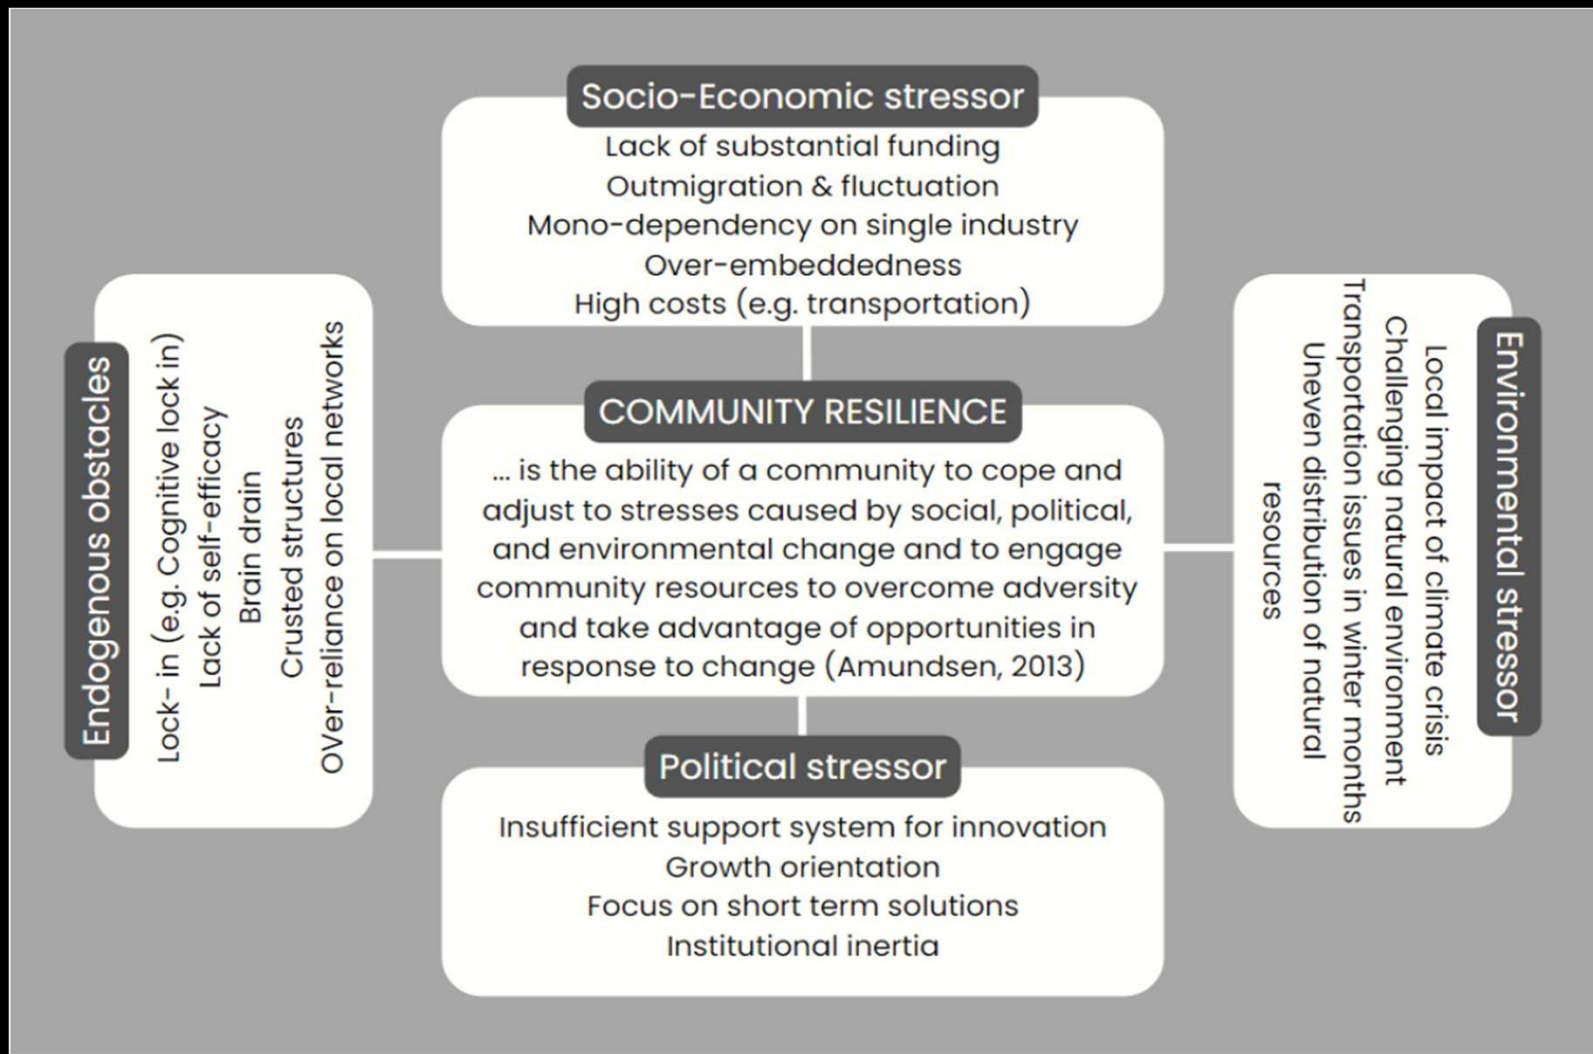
Socio-Economic stressor

Lack of substantial funding
Outmigration & fluctuation
Mono-dependency on single industry
Over-embeddedness
High costs (e.g. transportation)

Endogenous obstacles

Lock- in (e.g. Cognitive lock in)
Lack of self-efficacy
Brain drain
Crusted structures
OVer-reliance on local networks

COMMUNITY RESILIENCE

... is the ability of a community to cope and adjust to stresses caused by social, political, and environmental change and to engage community resources to overcome adversity and take advantage of opportunities in response to change (Amundsen, 2013)

Environmental stressor

Local impact of climate crisis
Challenging natural environment
Transportation issues in winter months
Uneven distribution of natural resources

Political stressor

Insufficient support system for innovation
Growth orientation
Focus on short term solutions
Institutional inertia